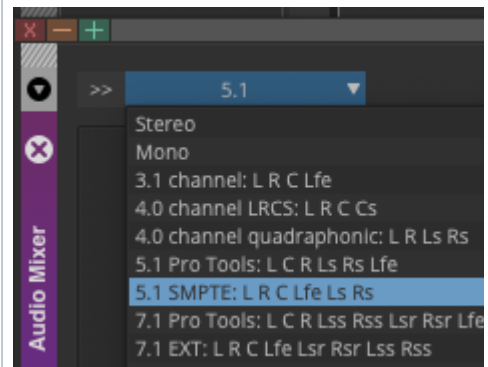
X — +

>> 5.1 ▼

Stereo
Mono
3.1 channel: L R C Lfe
4.0 channel LRCS: L R C Cs
4.0 channel quadraphonic: L R Ls Rs
5.1 Pro Tools: L C R Ls Rs Lfe
5.1 SMPTE: L R C Lfe Ls Rs
7.1 Pro Tools: L C R Lss Rss Lsr Rsr Lfe
7.1 EXT: L R C Lfe Lsr Rsr Lss Rss

Audio Mixer